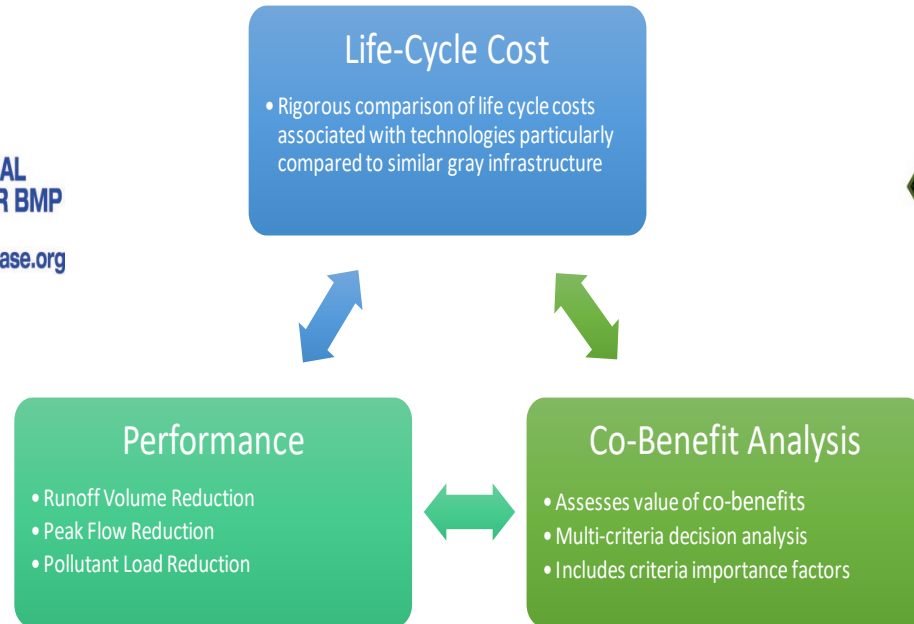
Life-Cycle Cost

• Rigorous comparison of life cycle costs associated with technologies particularly compared to similar gray infrastructure

AL
R BMP
ase.org

Performance

• Runoff Volume Reduction
• Peak Flow Reduction
• Pollutant Load Reduction

Co-Benefit Analysis

• Assesses value of co-benefits
• Multi-criteria decision analysis
• Includes criteria importance factors